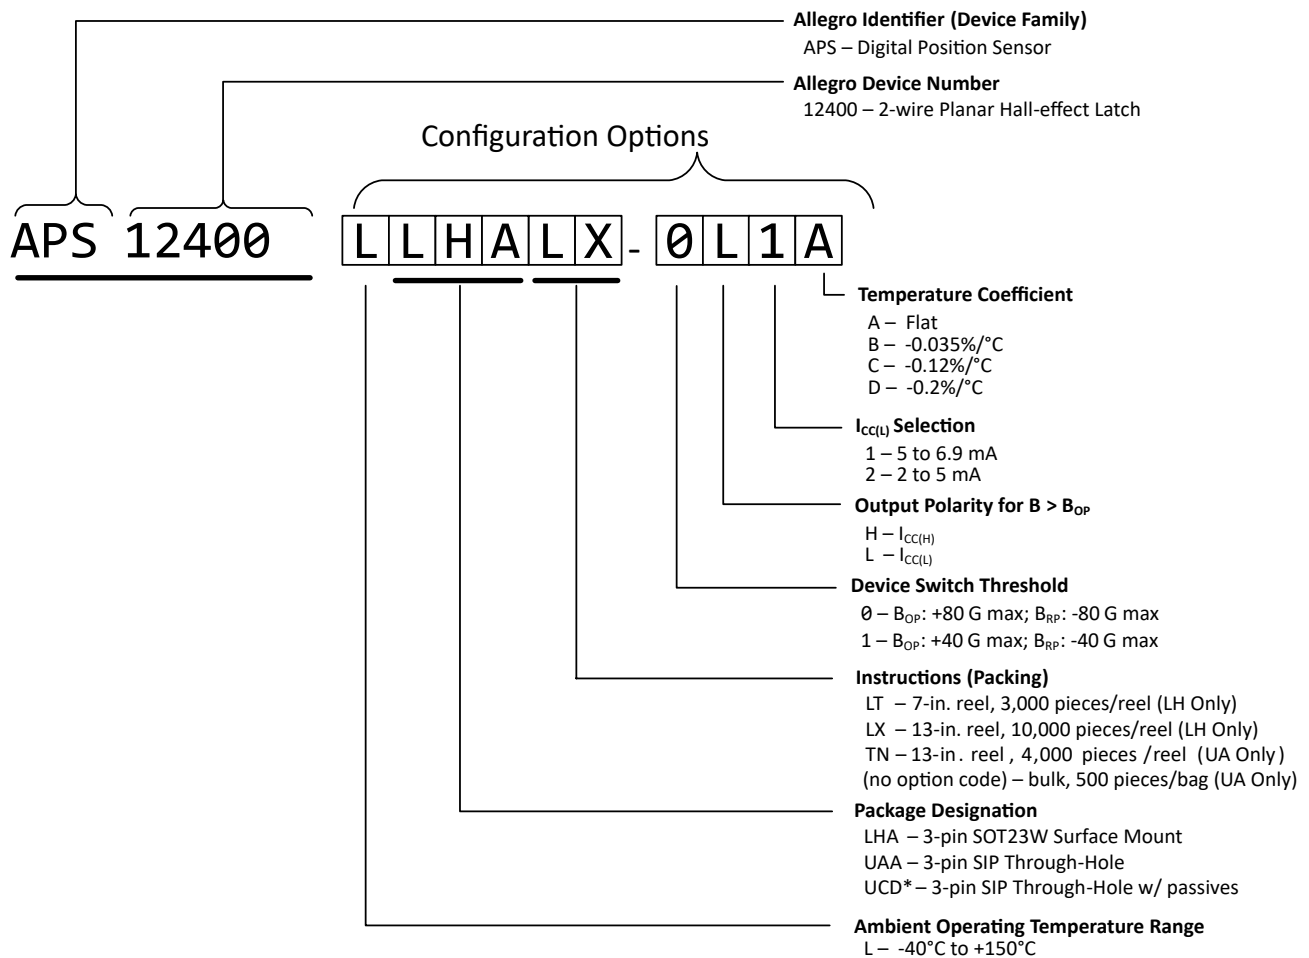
Allegro Identifier (Device Family)
APS – Digital Position Sensor

Allegro Device Number
12400 – 2-wire Planar Hall-effect Latch

Configuration Options

APS 12400 L L H A L X - 0 L 1 A

Temperature Coefficient
A – Flat
B – -0.035%/°C
C – -0.12%/°C
D – -0.2%/°C

$I_{CC(L)}$ Selection
1 – 5 to 6.9 mA
2 – 2 to 5 mA

Output Polarity for B > $B_{OP}$
H – $I_{CC(H)}$
L – $I_{CC(L)}$

Device Switch Threshold
0 – $B_{OP}$: +80 G max; $B_{RP}$: -80 G max
1 – $B_{OP}$: +40 G max; $B_{RP}$: -40 G max

Instructions (Packing)
LT – 7-in. reel, 3,000 pieces/reel (LH Only)
LX – 13-in. reel, 10,000 pieces/reel (LH Only)
TN – 13-in. reel, 4,000 pieces /reel (UA Only)
(no option code) – bulk, 500 pieces/bag (UA Only)

Package Designation
LHA – 3-pin SOT23W Surface Mount
UAA – 3-pin SIP Through-Hole
UCD* – 3-pin SIP Through-Hole w/ passives

Ambient Operating Temperature Range
L – -40°C to +150°C